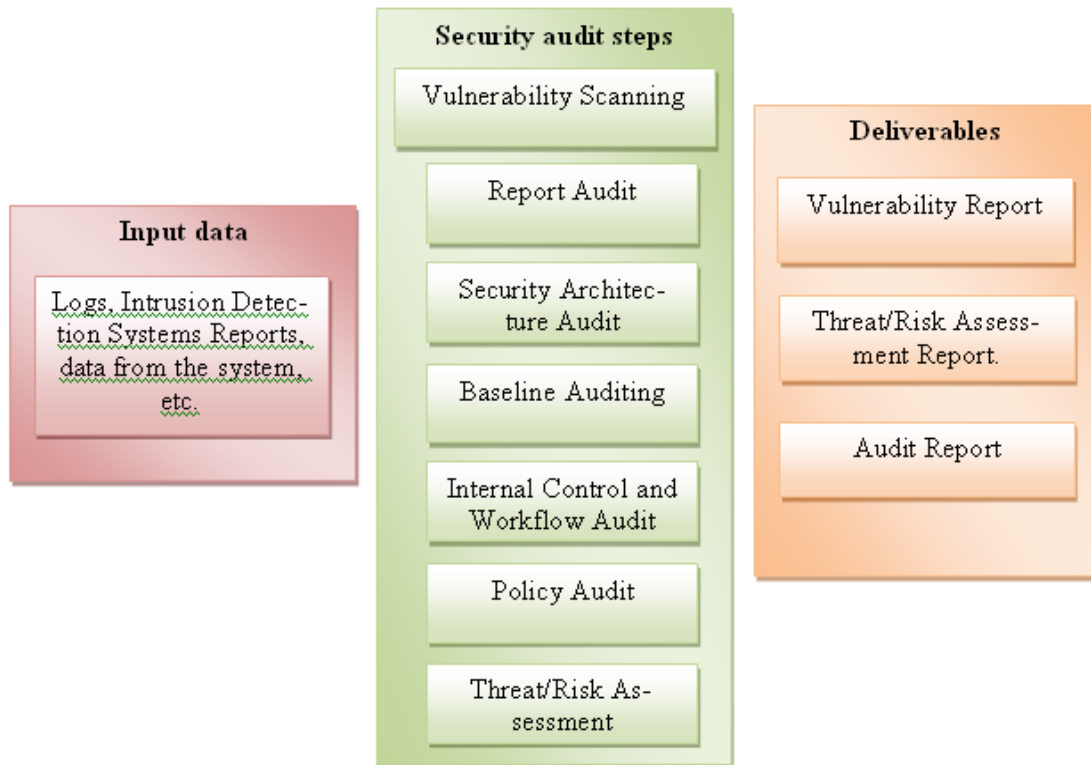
Input data

Logs, Intrusion Detection Systems Reports, data from the system, etc.

Security audit steps

Vulnerability Scanning

Report Audit

Security Architecture Audit

Baseline Auditing

Internal Control and Workflow Audit

Policy Audit

Threat/Risk Assessment

Deliverables

Vulnerability Report

Threat/Risk Assessment Report.

Audit Report